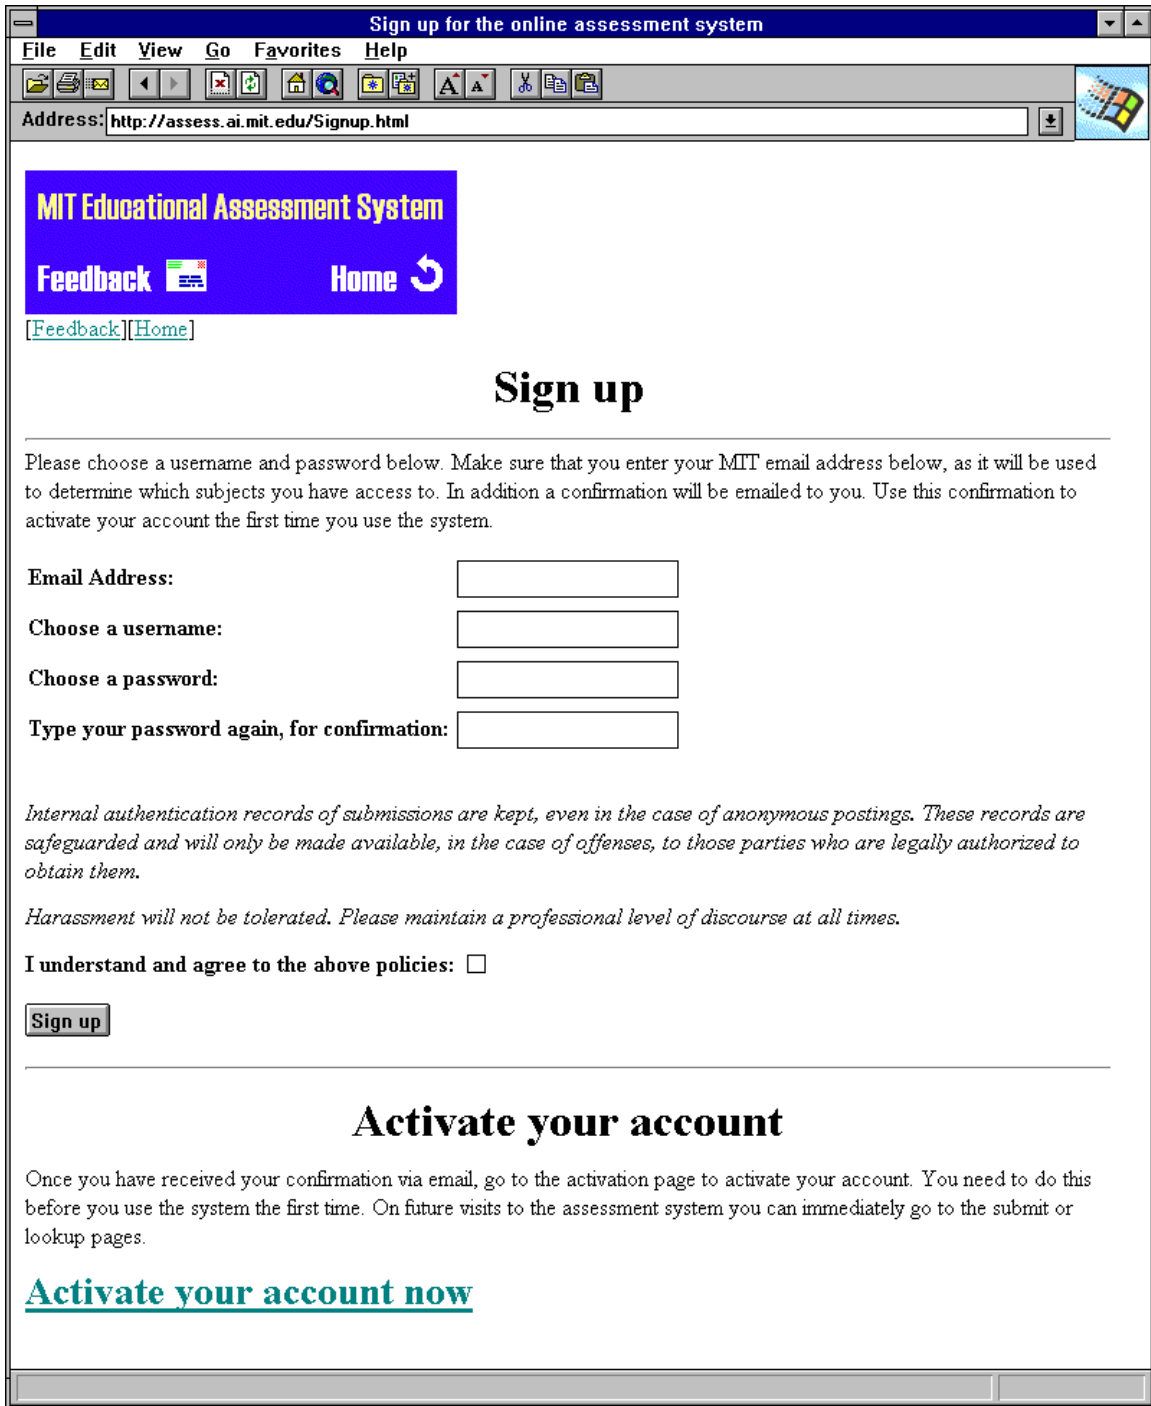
Sign up for the online assessment system

File Edit View Go Favorites Help

Address: http://assess.ai.mit.edu/Signup.html

MIT Educational Assessment System

Feedback Home

[Feedback][Home]

Sign up

Please choose a username and password below. Make sure that you enter your MIT email address below, as it will be used to determine which subjects you have access to. In addition a confirmation will be emailed to you. Use this confirmation to activate your account the first time you use the system.

Email Address:

Choose a username:

Choose a password:

Type your password again, for confirmation:

*Internal authentication records of submissions are kept, even in the case of anonymous postings. These records are safeguarded and will only be made available, in the case of offenses, to those parties who are legally authorized to obtain them.*

*Harassment will not be tolerated. Please maintain a professional level of discourse at all times.*

I understand and agree to the above policies:

Sign up

Activate your account

Once you have received your confirmation via email, go to the activation page to activate your account. You need to do this before you use the system the first time. On future visits to the assessment system you can immediately go to the submit or lookup pages.

Activate your account now